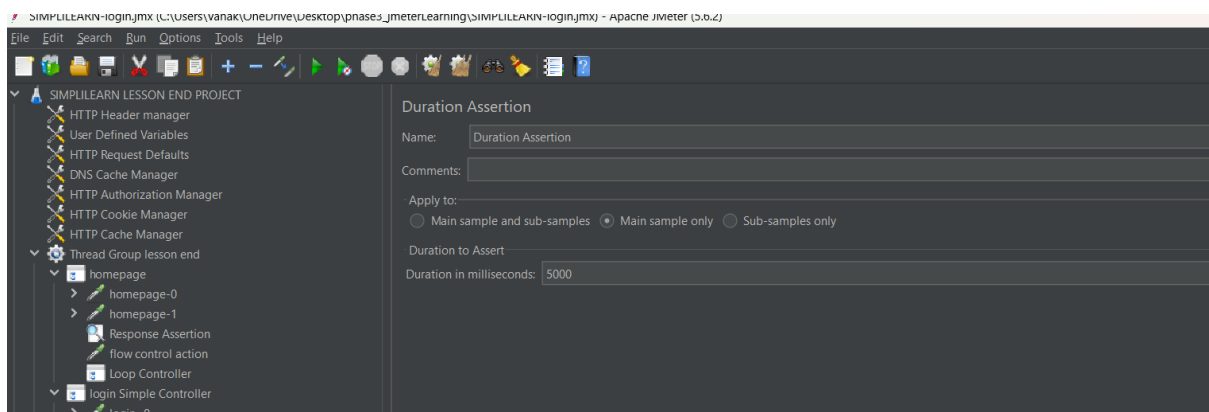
SIMPLILEARN-login.jmx (C:\Users\vanak\OneDrive\Desktop\phase3_JmeterLearning\SIMPLILEARN-login.jmx) - Apache JMeter (5.6.2)

File Edit Search Run Options Tools Help

SIMPLILEARN LESSON END PROJECT
HTTP Header manager
User Defined Variables
HTTP Request Defaults
DNS Cache Manager
HTTP Authorization Manager
HTTP Cookie Manager
HTTP Cache Manager
Thread Group lesson end
homepage
homepage-0
homepage-1
Response Assertion
flow control action
Loop Controller
login Simple Controller
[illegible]

Duration Assertion
Name: Duration Assertion
Comments:
Apply to:
Main sample and sub-samples
Main sample only
Sub-samples only
Duration to Assert
Duration in milliseconds: 5000